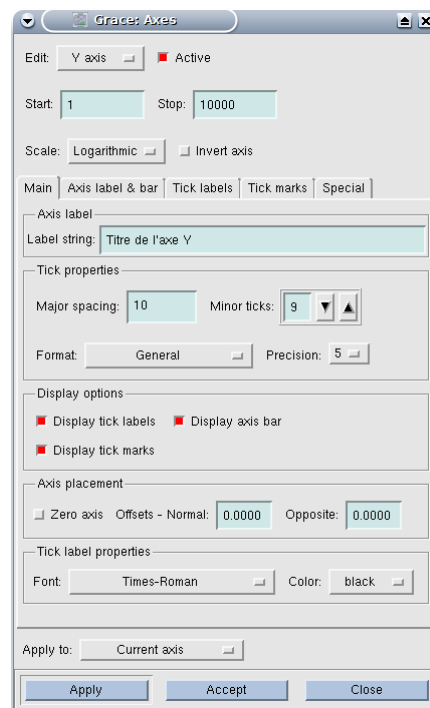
Grace: Axes

Edit: Y axis Active

Start: 1 Stop: 10000

Scale: Logarithmic Invert axis

Main | Axis label & bar | Tick labels | Tick marks | Special

Axis label
Label string: Titre de l'axe Y

Tick properties
Major spacing: 10 Minor ticks: 9
Format: General Precision: 5

Display options
Display tick labels Display axis bar
Display tick marks

Axis placement
Zero axis Offsets - Normal: 0.0000 Opposite: 0.0000

Tick label properties
Font: Times-Roman Color: black

Apply to: Current axis

Apply Accept Close